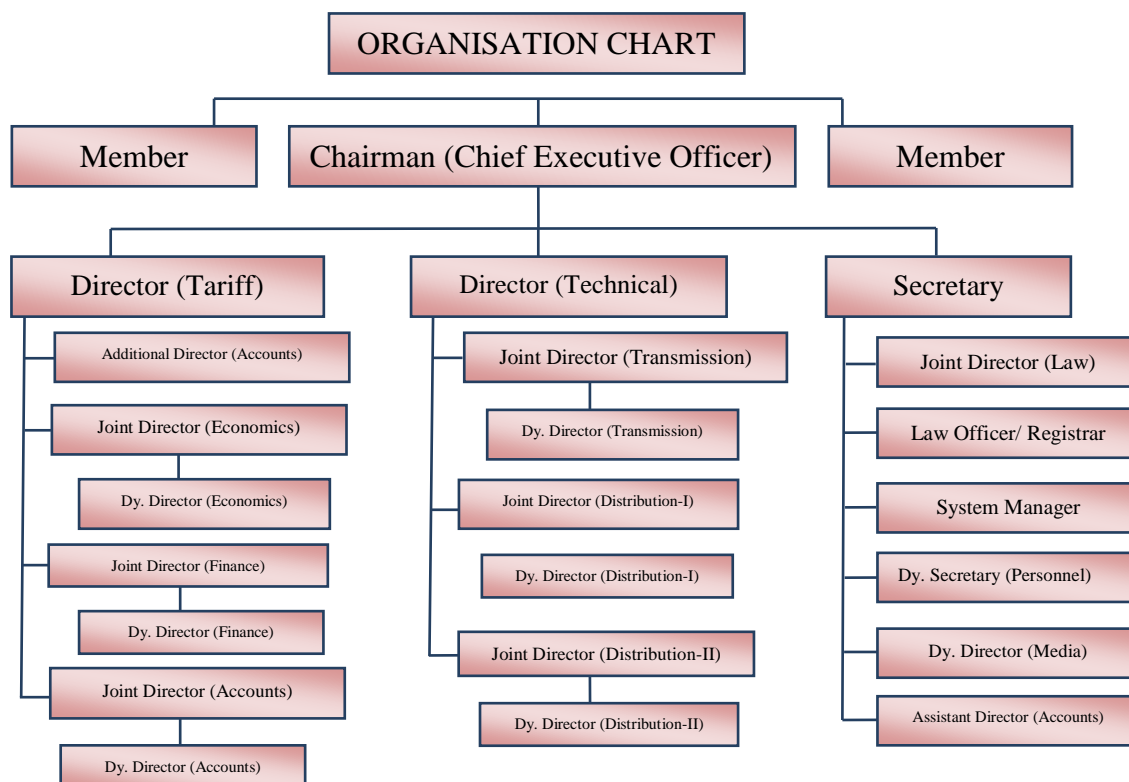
ORGANISATION CHART

Member

Chairman (Chief Executive Officer)

Member

Director (Tariff)

Additional Director (Accounts)

Joint Director (Economics)

Dy. Director (Economics)

Joint Director (Finance)

Dy. Director (Finance)

Joint Director (Accounts)

Dy. Director (Accounts)

Director (Technical)

Joint Director (Transmission)

Dy. Director (Transmission)

Joint Director (Distribution-I)

Dy. Director (Distribution-I)

Joint Director (Distribution-II)

Dy. Director (Distribution-II)

Secretary

Joint Director (Law)

Law Officer/ Registrar

System Manager

Dy. Secretary (Personnel)

Dy. Director (Media)

Assistant Director (Accounts)